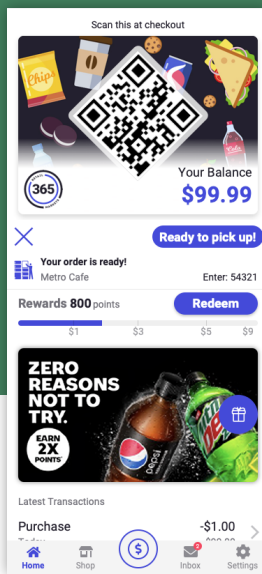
Scan this at checkout

Chips

365

Your Balance
$99.99

Ready to pick up!

Your order is ready!
Metro Cafe
Enter: 54321

Rewards 800 points
Redeem

$1 $3 $5 $9

ZERO REASONS NOT TO TRY.
EARN 2X POINTS

pepsi
Dew

Latest Transactions

Purchase
-$1.00
Today

Home Shop Inbox Settings
2